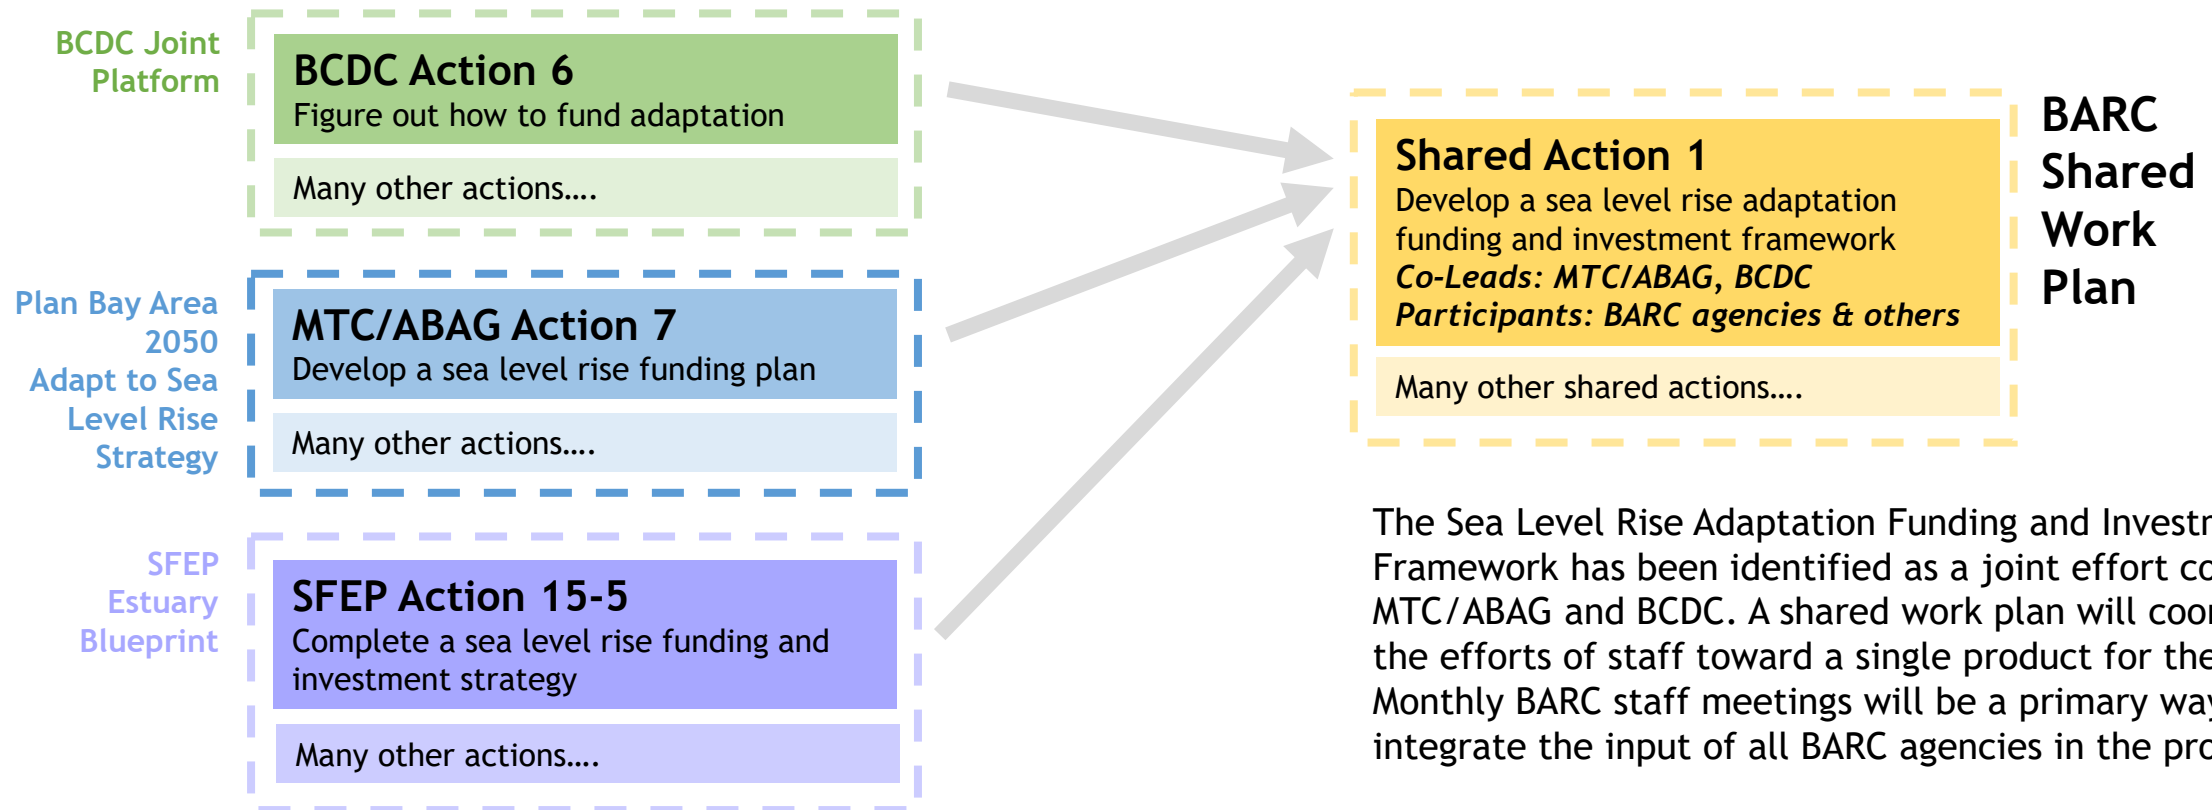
BCDC Joint Platform

BCDC Action 6
Figure out how to fund adaptation

Many other actions….

Plan Bay Area 2050 Adapt to Sea Level Rise Strategy

MTC/ABAG Action 7
Develop a sea level rise funding plan

Many other actions….

SFEP Estuary Blueprint

SFEP Action 15-5
Complete a sea level rise funding and investment strategy

Many other actions….

Shared Action 1
Develop a sea level rise adaptation funding and investment framework
*Co-Leads: MTC/ABAG, BCDC*
*Participants: BARC agencies & others*

Many other shared actions….

BARC Shared Work Plan

The Sea Level Rise Adaptation Funding and Investr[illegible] Framework has been identified as a joint effort co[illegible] MTC/ABAG and BCDC. A shared work plan will coo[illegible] the efforts of staff toward a single product for the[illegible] Monthly BARC staff meetings will be a primary way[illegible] integrate the input of all BARC agencies in the pro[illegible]